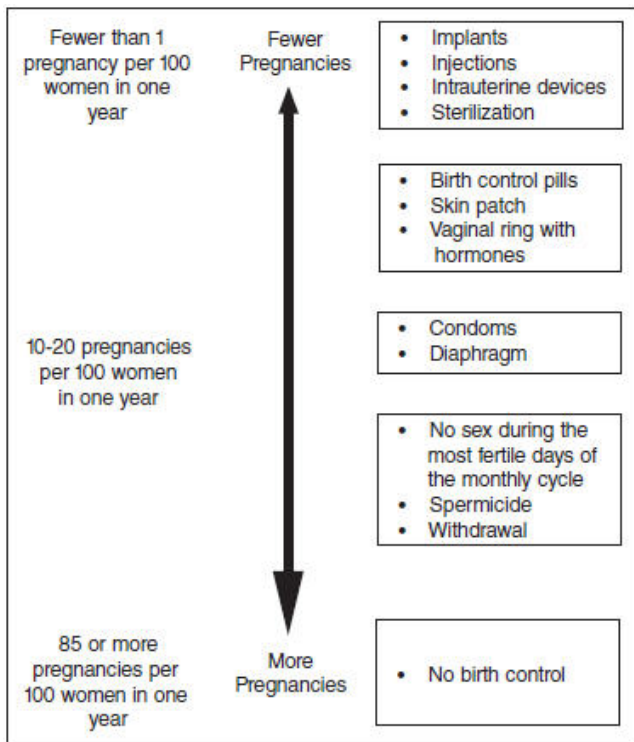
Fewer than 1 pregnancy per 100 women in one year

Fewer Pregnancies

- Implants
- Injections
- Intrauterine devices
- Sterilization

- Birth control pills
- Skin patch
- Vaginal ring with hormones

10-20 pregnancies per 100 women in one year

- Condoms
- Diaphragm

- No sex during the most fertile days of the monthly cycle
- Spermicide
- Withdrawal

85 or more pregnancies per 100 women in one year

More Pregnancies

- No birth control